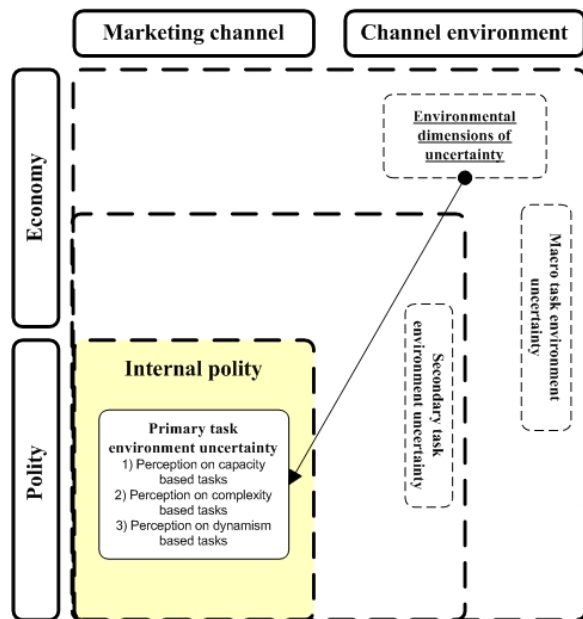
Marketing channel

Channel environment

Economy

Polity

Environmental dimensions of uncertainty

Macro task environment uncertainty

Secondary task environment uncertainty

Internal polity

Primary task environment uncertainty
1) Perception on capacity based tasks
2) Perception on complexity based tasks
3) Perception on dynamism based tasks